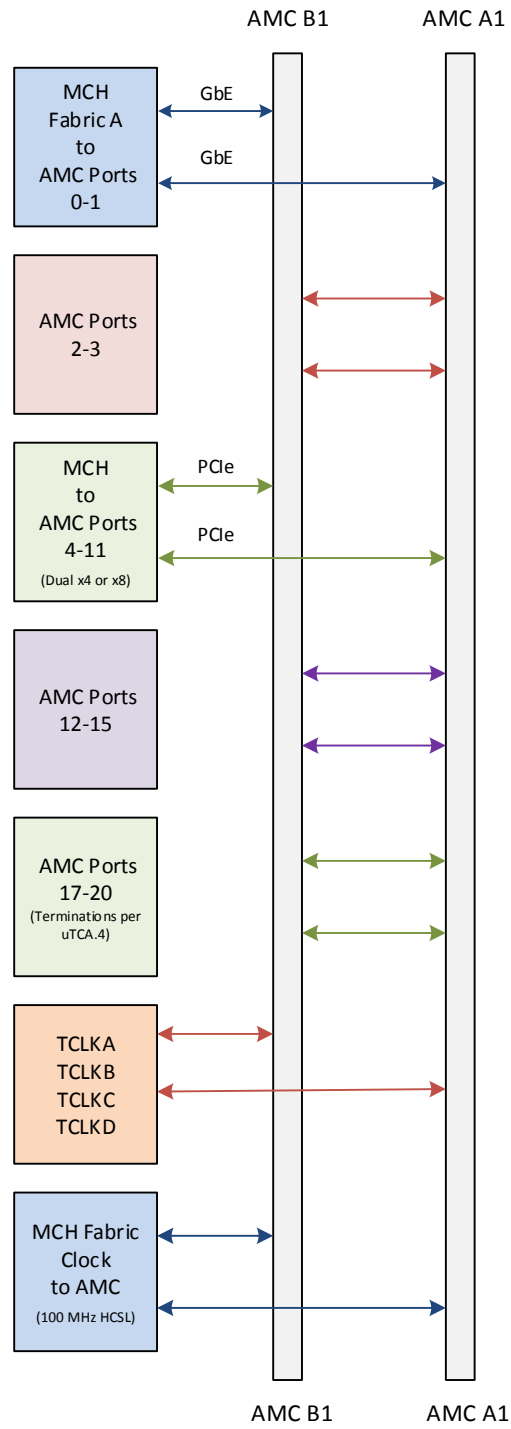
AMC B1

AMC A1

MCH Fabric A to AMC Ports 0-1

GbE

GbE

AMC Ports 2-3

MCH to AMC Ports 4-11 (Dual x4 or x8)

PCIe

PCIe

AMC Ports 12-15

AMC Ports 17-20 (Terminations per uTCA.4)

TCLKA TCLKB TCLKC TCLKD

MCH Fabric Clock to AMC (100 MHz HCSL)

AMC B1

AMC A1